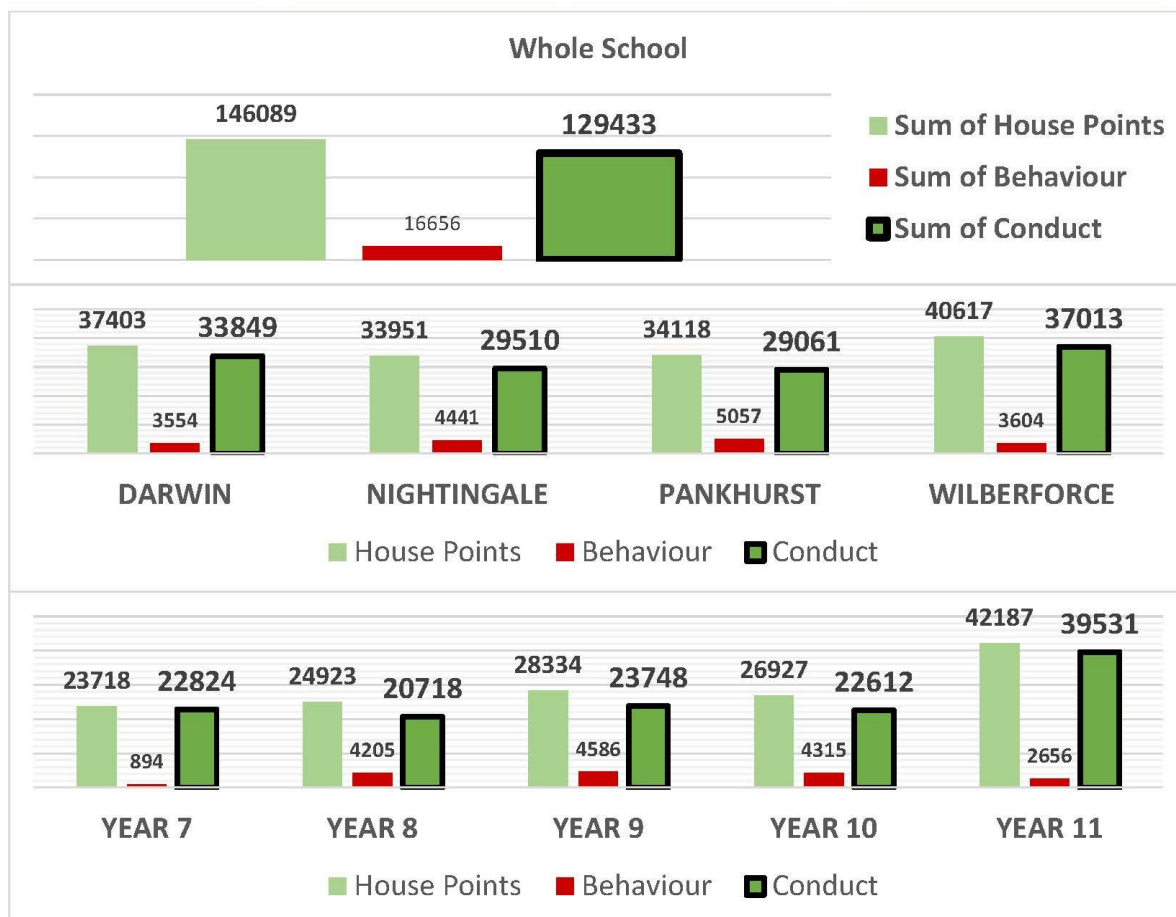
Whole School

146089

16656

129433

Sum of House Points
Sum of Behaviour
Sum of Conduct

37403 3554 33849
DARWIN

33951 4441 29510
NIGHTINGALE

34118 5057 29061
PANKHURST

40617 3604 37013
WILBERFORCE

House Points Behaviour Conduct

23718 894 22824
YEAR 7

24923 4205 20718
YEAR 8

28334 4586 23748
YEAR 9

26927 4315 22612
YEAR 10

42187 2656 39531
YEAR 11

House Points Behaviour Conduct